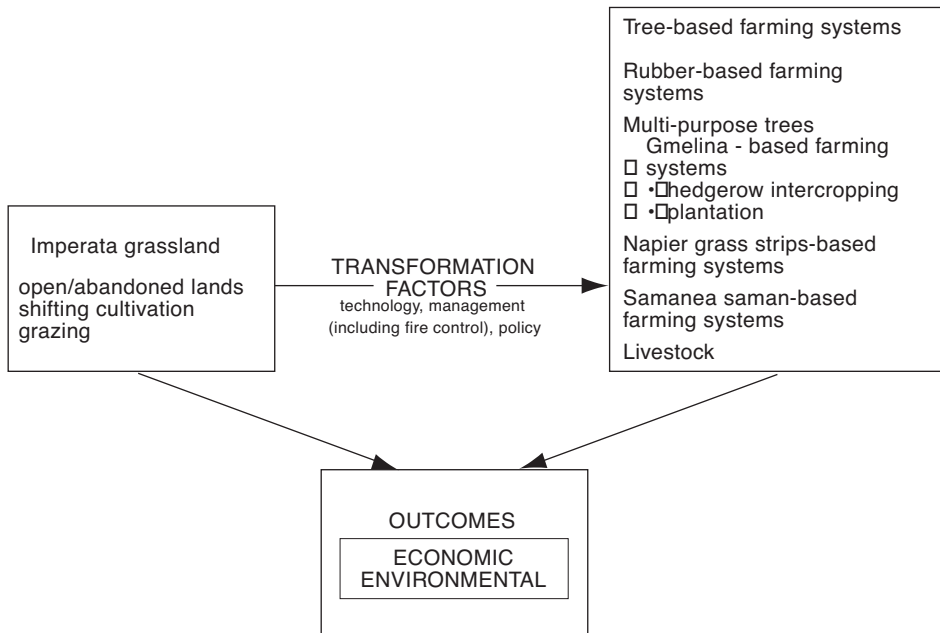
Imperata grassland

open/abandoned lands
shifting cultivation
grazing

TRANSFORMATION FACTORS
technology, management (including fire control), policy

Tree-based farming systems

Rubber-based farming systems

Multi-purpose trees
Gmelina - based farming
□ systems
□ •□hedgerow intercropping
□ •□plantation

Napier grass strips-based farming systems

Samanea saman-based farming systems

Livestock

OUTCOMES

ECONOMIC
ENVIRONMENTAL